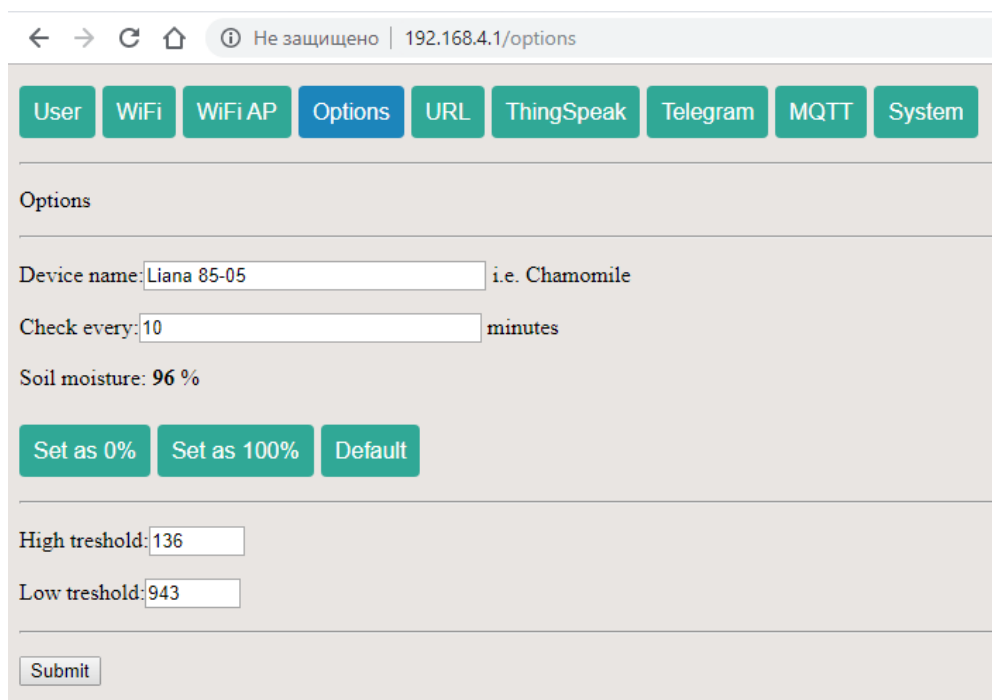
Не защищено | 192.168.4.1/options

User WiFi WiFi AP Options URL ThingSpeak Telegram MQTT System

Options

Device name: Liana 85-05 i.e. Chamomile

Check every: 10 minutes

Soil moisture: **96** %

Set as 0% Set as 100% Default

High treshold: 136

Low treshold: 943

Submit